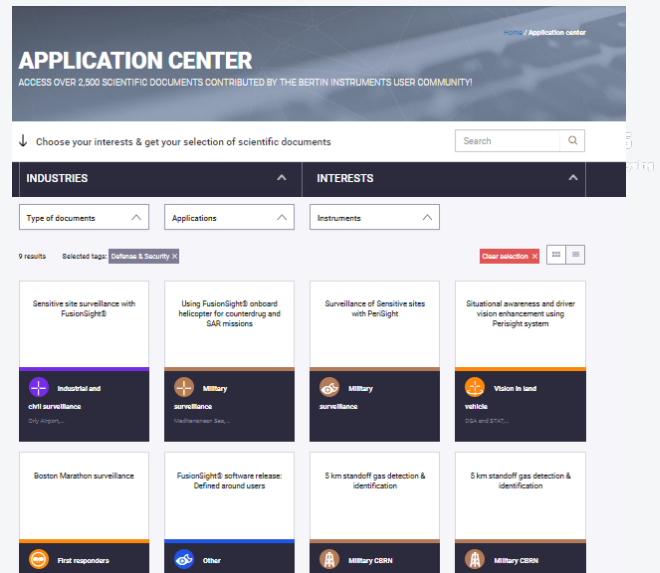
Home / Application center

APPLICATION CENTER

ACCESS OVER 2,500 SCIENTIFIC DOCUMENTS CONTRIBUTED BY THE BERTIN INSTRUMENTS USER COMMUNITY!

↓ Choose your interests & get your selection of scientific documents

Search

INDUSTRIES

INTERESTS

Type of documents

Applications

Instruments

9 results Selected tags: Defense & Security ×

Clear selection ×

Sensitive site surveillance with FusionSight®

Industrial and civil surveillance

Orly Airport,...

Using FusionSight® onboard helicopter for counterdrug and SAR missions

Military surveillance

Mediterranean Sea,...

Surveillance of Sensitive sites with PeriSight

Military surveillance

Situational awareness and driver vision enhancement using Perisight system

Vision in land vehicle

DGA and STAT,...

Boston Marathon surveillance

First responders

FusionSight® software release: Defined around users

Other

5 km standoff gas detection & identification

Military CBRN

5 km standoff gas detection & identification

Military CBRN